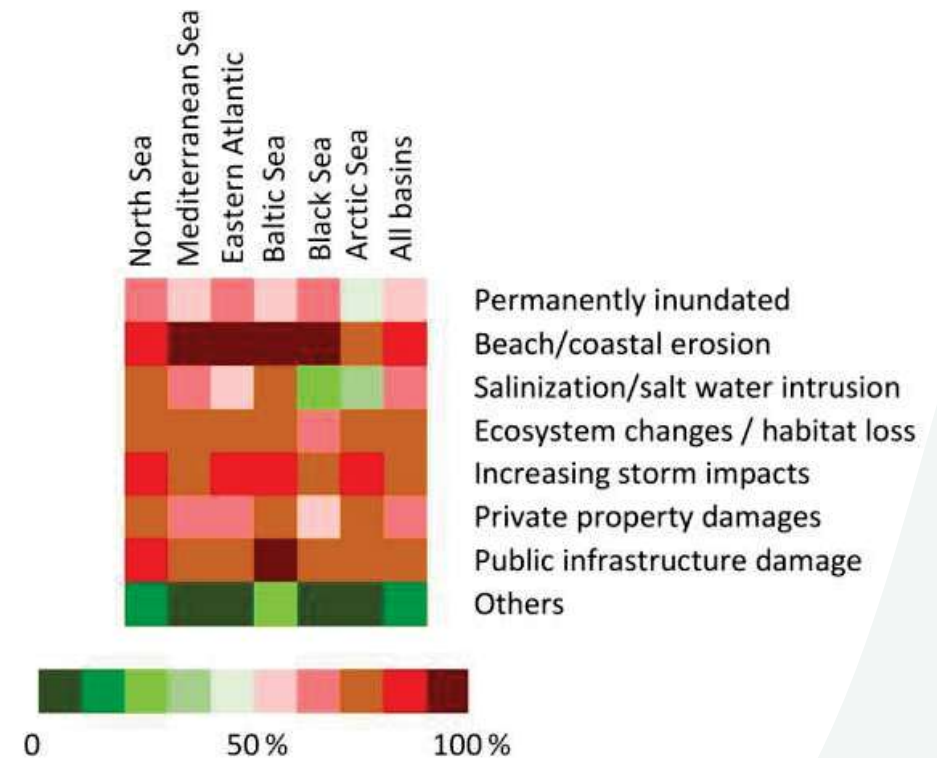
North Sea
Mediterranean Sea
Eastern Atlantic
Baltic Sea
Black Sea
Arctic Sea
All basins

Permanently inundated
Beach/coastal erosion
Salinization/salt water intrusion
Ecosystem changes / habitat loss
Increasing storm impacts
Private property damages
Public infrastructure damage
Others

0
50 %
100 %